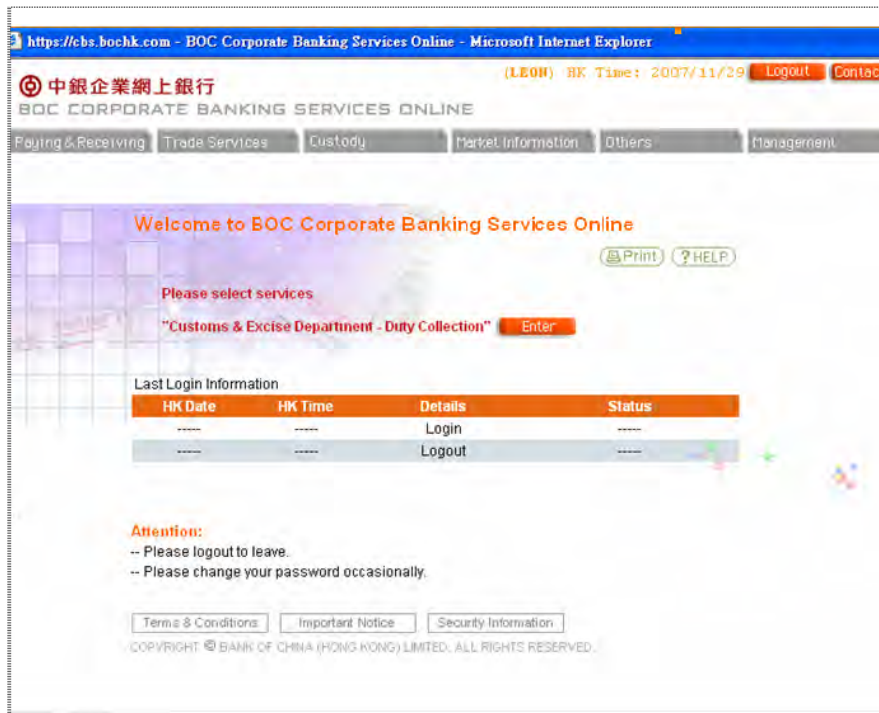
https://cbs.bochk.com - BOC Corporate Banking Services Online - Microsoft Internet Explorer

中銀企業網上銀行
BOC CORPORATE BANKING SERVICES ONLINE

(LEON) HK Time: 2007/11/29 Logout Contac

Paying & Receiving Trade Services Custody Market Information Others Management

Welcome to BOC Corporate Banking Services Online

Print ? HELP

Please select services

"Customs & Excise Department - Duty Collection" Enter

Last Login Information

| HK Date | HK Time | Details | Status |
|---|---|---|---|
| ----- | ----- | Login | ----- |
| ----- | ----- | Logout | ----- |

Attention:
-- Please logout to leave.
-- Please change your password occasionally.

Terms & Conditions Important Notice Security Information

COPYRIGHT © BANK OF CHINA (HONG KONG) LIMITED. ALL RIGHTS RESERVED.